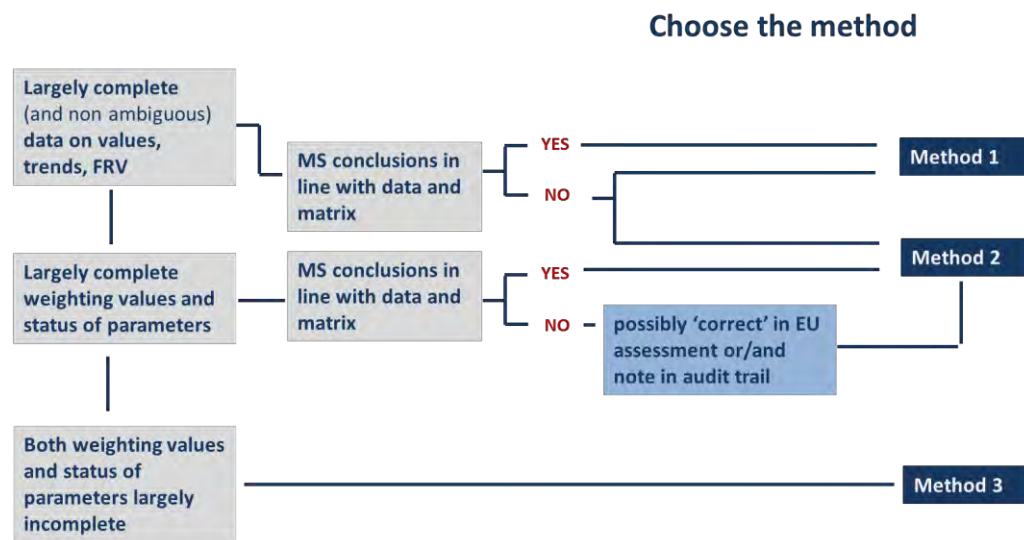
Choose the method

Largely complete (and non ambiguous) data on values, trends, FRV

MS conclusions in line with data and matrix

YES

NO

Method 1

Largely complete weighting values and status of parameters

MS conclusions in line with data and matrix

YES

NO

possibly 'correct' in EU assessment or/and note in audit trail

Method 2

Both weighting values and status of parameters largely incomplete

Method 3